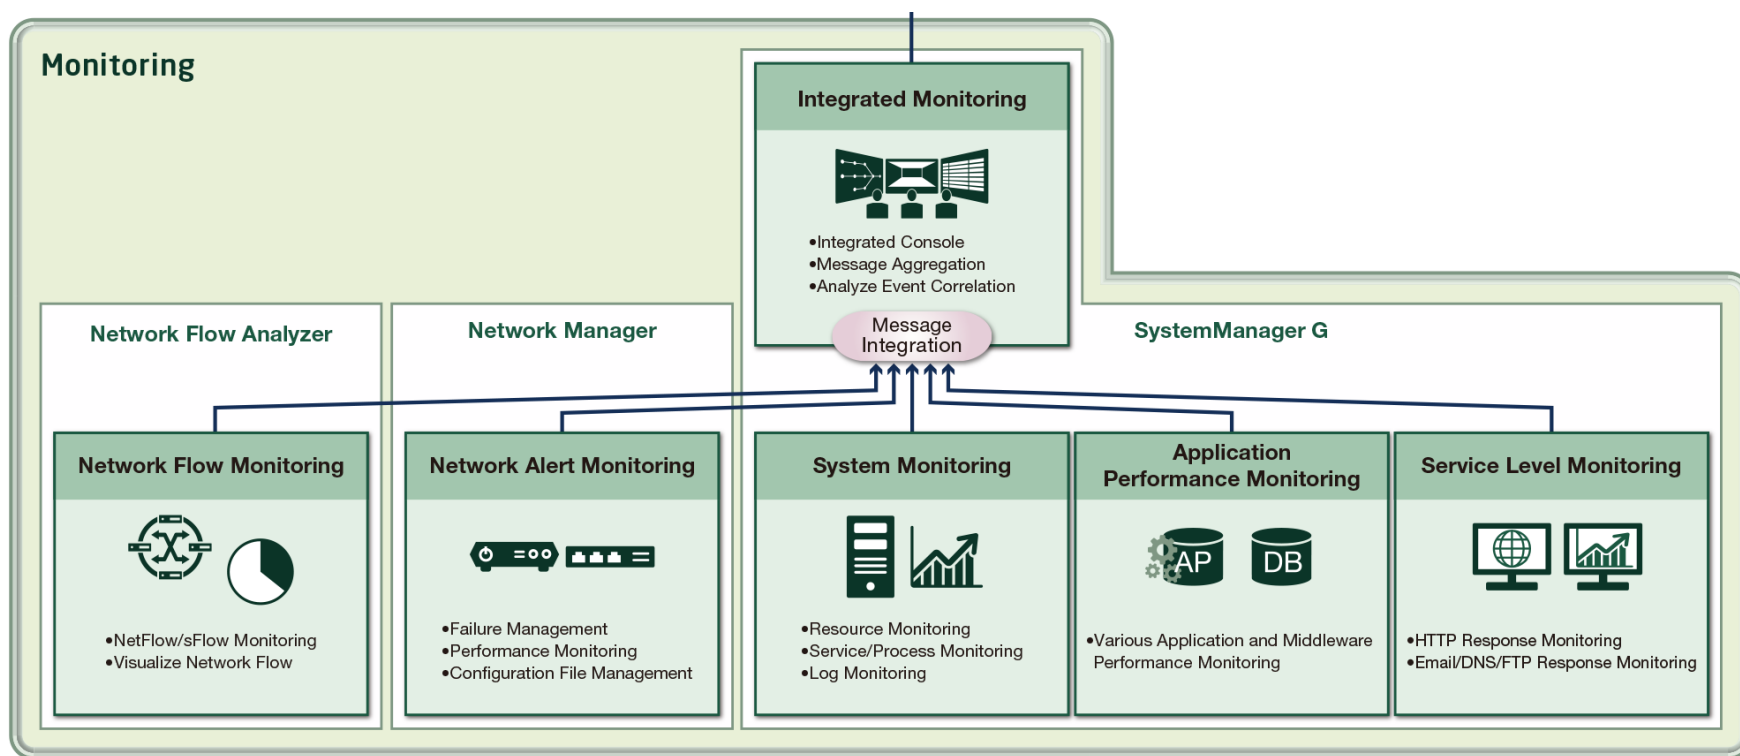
Monitoring

Integrated Monitoring

•Integrated Console
•Message Aggregation
•Analyze Event Correlation

Message Integration

Network Flow Analyzer

Network Manager

SystemManager G

Network Flow Monitoring

•NetFlow/sFlow Monitoring
•Visualize Network Flow

Network Alert Monitoring

•Failure Management
•Performance Monitoring
•Configuration File Management

System Monitoring

•Resource Monitoring
•Service/Process Monitoring
•Log Monitoring

Application Performance Monitoring

AP DB

•Various Application and Middleware Performance Monitoring

Service Level Monitoring

•HTTP Response Monitoring
•Email/DNS/FTP Response Monitoring